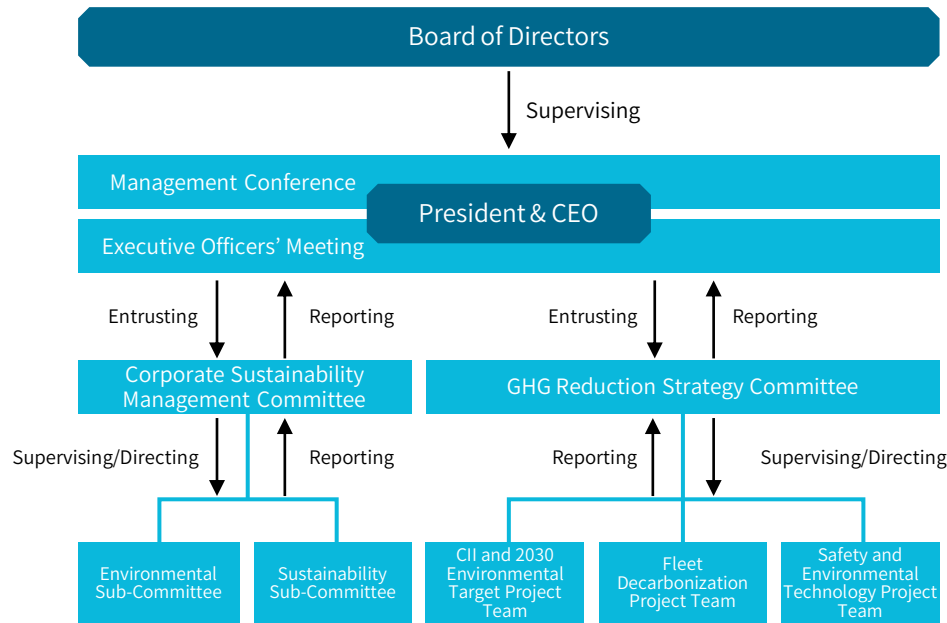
Board of Directors

Supervising

Management Conference

President & CEO

Executive Officers' Meeting

Entrusting

Reporting

Entrusting

Reporting

Corporate Sustainability Management Committee

GHG Reduction Strategy Committee

Supervising/Directing

Reporting

Reporting

Supervising/Directing

Environmental Sub-Committee

Sustainability Sub-Committee

CII and 2030 Environmental Target Project Team

Fleet Decarbonization Project Team

Safety and Environmental Technology Project Team